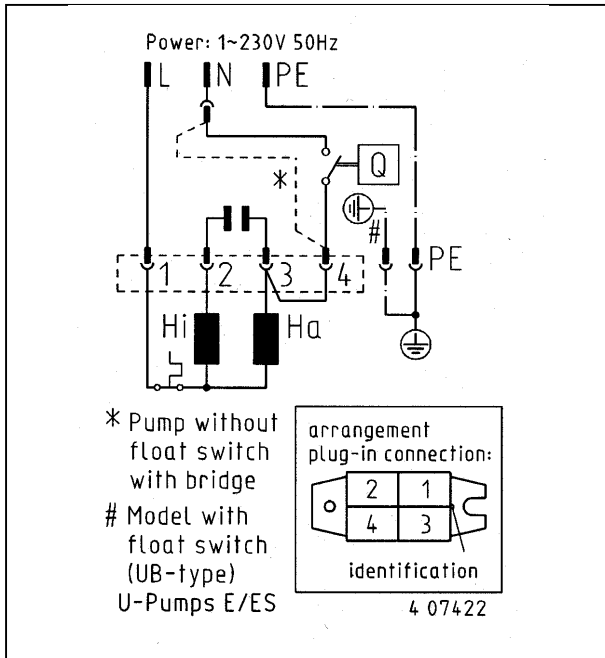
Power: 1~230V 50Hz

L N PE

Q

*

#

1 2 3 4

PE

Hi Ha

* Pump without float switch with bridge

# Model with float switch (UB-type)

U-Pumps E/ES

arrangement plug-in connection:

| 2 | 1 |
|---|---|
| 4 | 3 |

identification

4 07422